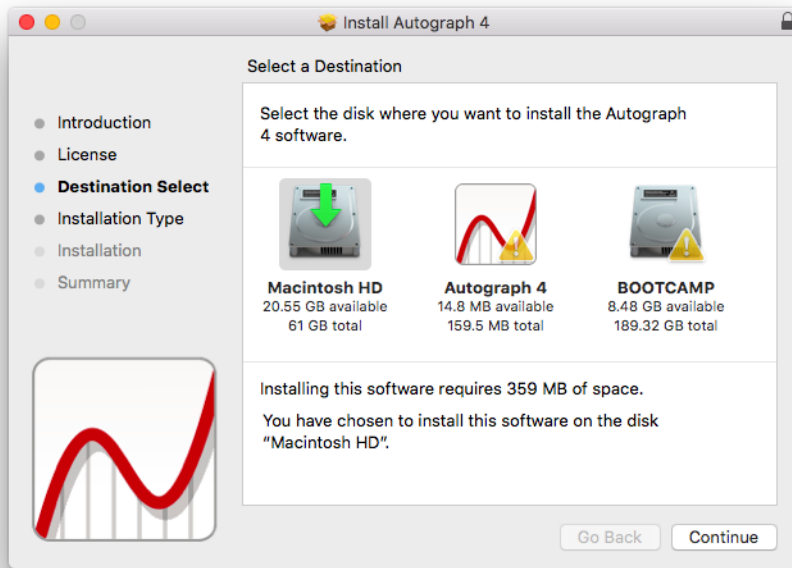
Install Autograph 4

Select a Destination

Introduction
License
Destination Select
Installation Type
Installation
Summary

Select the disk where you want to install the Autograph 4 software.

Macintosh HD
20.55 GB available
61 GB total

Autograph 4
14.8 MB available
159.5 MB total

BOOTCAMP
8.48 GB available
189.32 GB total

Installing this software requires 359 MB of space.

You have chosen to install this software on the disk "Macintosh HD".

Go Back
Continue